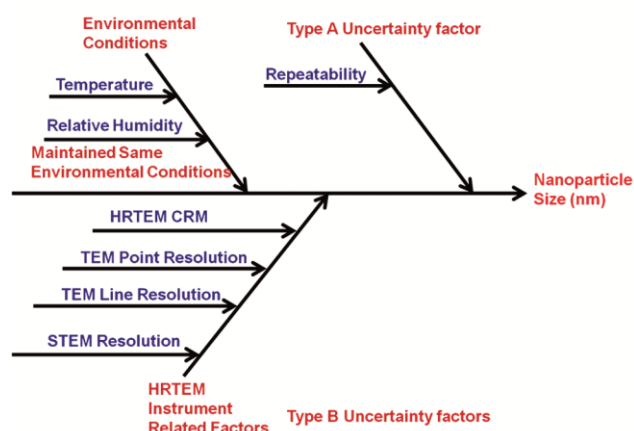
Environmental Conditions

Type A Uncertainty factor

Temperature

Repeatability

Relative Humidity

Maintained Same Environmental Conditions

Nanoparticle Size (nm)

HRTEM CRM

TEM Point Resolution

TEM Line Resolution

STEM Resolution

HRTEM Instrument Related Factors

Type B Uncertainty factors